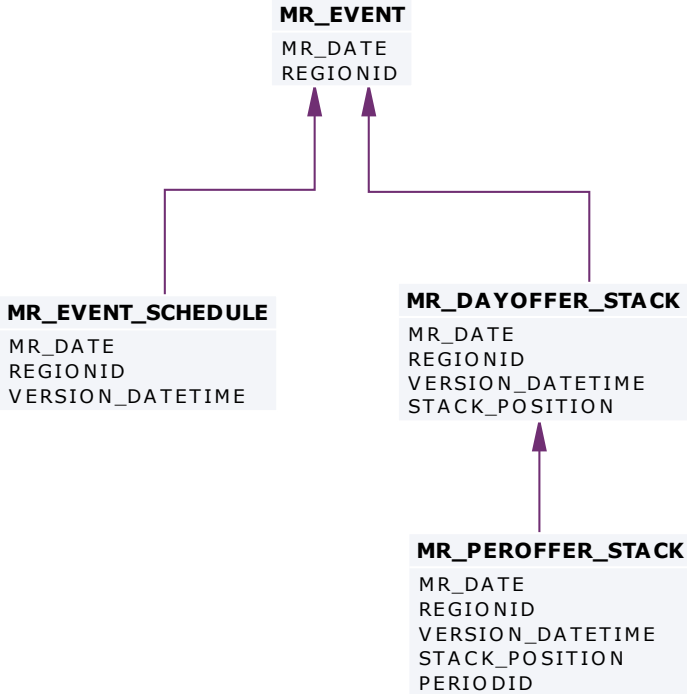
MR_EVENT
MR_DATE
REGIONID

MR_EVENT_SCHEDULE
MR_DATE
REGIONID
VERSION_DATETIME

MR_DAYOFFER_STACK
MR_DATE
REGIONID
VERSION_DATETIME
STACK_POSITION

MR_PEROFFER_STACK
MR_DATE
REGIONID
VERSION_DATETIME
STACK_POSITION
PERIODID